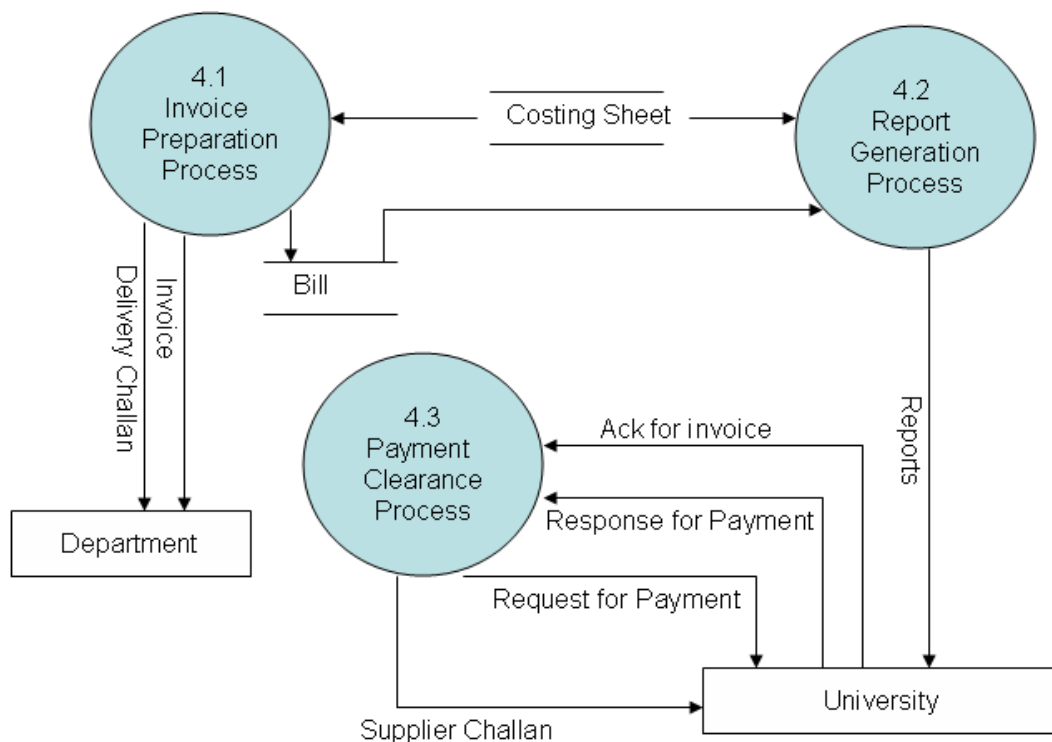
4.1
Invoice
Preparation
Process

Costing Sheet

4.2
Report
Generation
Process

Bill

Delivery Challan

Invoice

4.3
Payment
Clearance
Process

Ack for invoice

Reports

Response for Payment

Department

Request for Payment

University

Supplier Challan